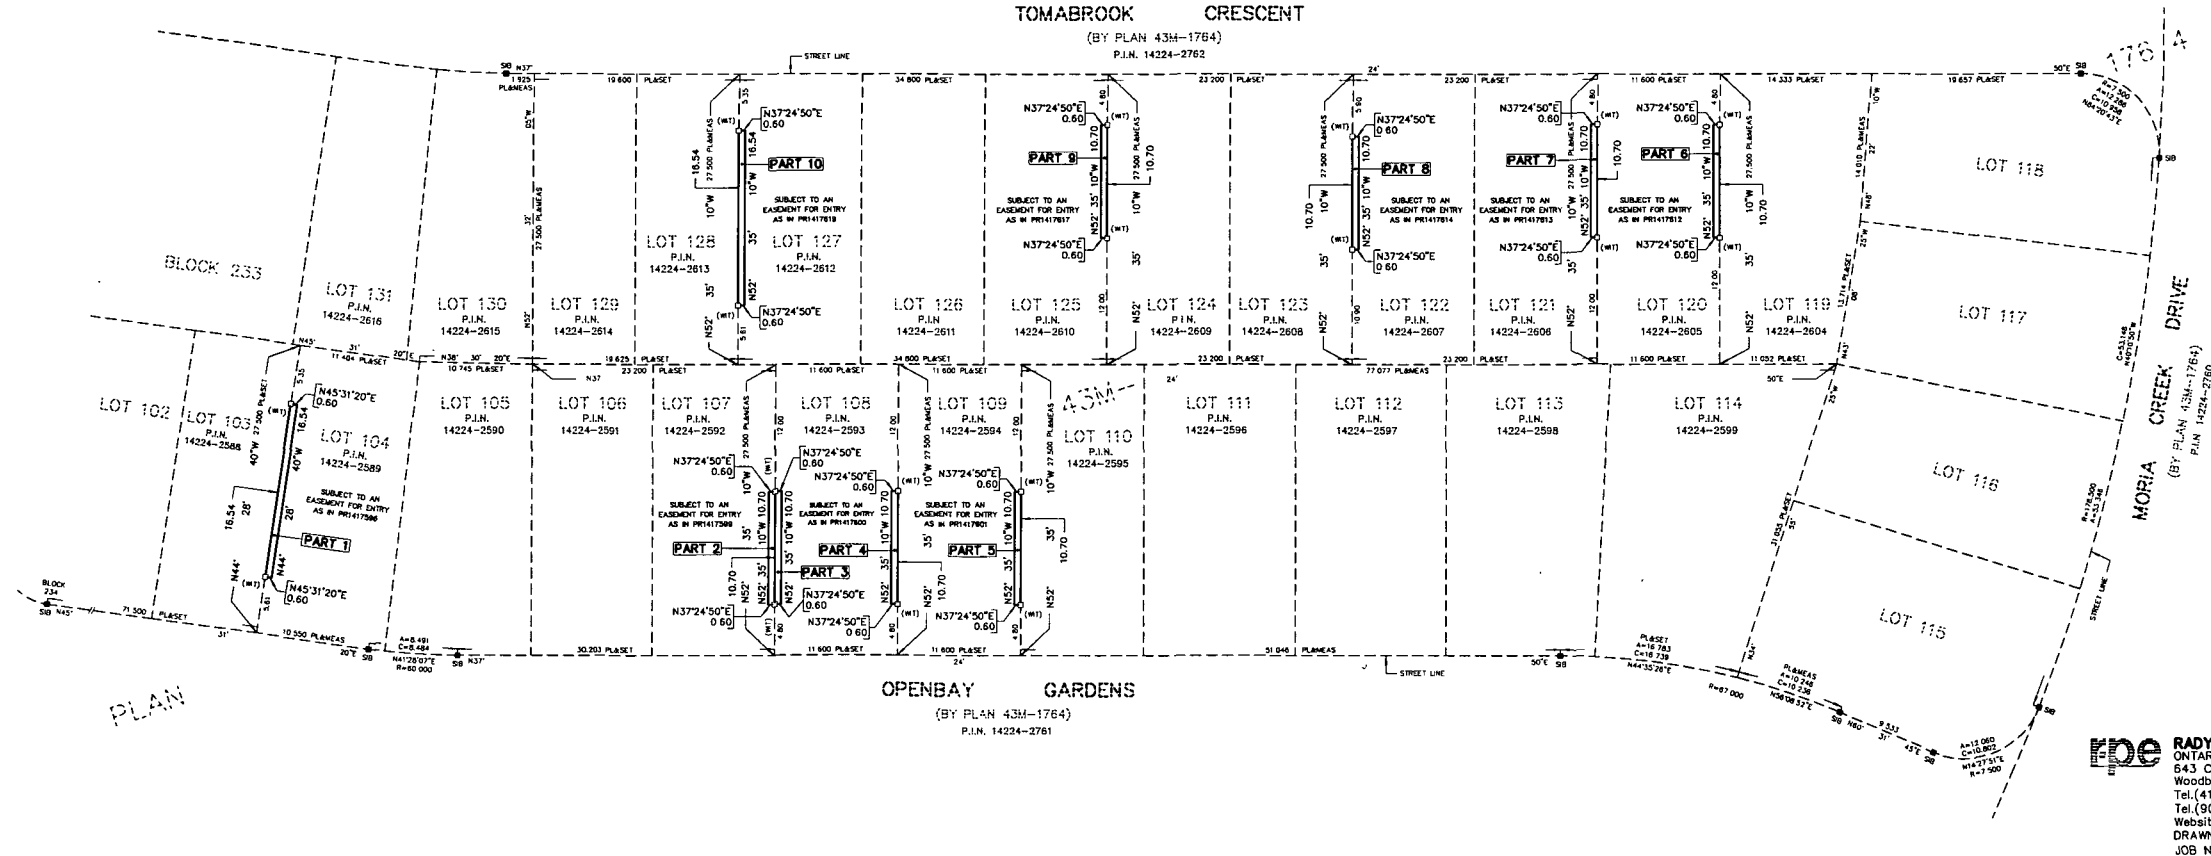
TOMABROOK CRESCENT
(BY PLAN 43M-1764)
P.I.N. 14224-2762

STREET LINE

BLOCK 233

LOT 131
P.I.N.
14224-2616

LOT 130
P.I.N.
14224-2615

LOT 129
P.I.N.
14224-2614

LOT 128
P.I.N.
14224-2613

LOT 127
P.I.N.
14224-2612

PART 10

SUBJECT TO AN EASEMENT FOR ENTRY AS IN PR1417618

N37°24'50"E
0.60

LOT 126
P.I.N.
14224-2611

LOT 125
P.I.N.
14224-2610

PART 9

SUBJECT TO AN EASEMENT FOR ENTRY AS IN PR1417617

LOT 124
P.I.N.
14224-2609

LOT 123
P.I.N.
14224-2608

LOT 122
P.I.N.
14224-2607

PART 8

SUBJECT TO AN EASEMENT FOR ENTRY AS IN PR1417614

LOT 121
P.I.N.
14224-2606

PART 7

SUBJECT TO AN EASEMENT FOR ENTRY AS IN PR1417613

LOT 120
P.I.N.
14224-2605

PART 6

SUBJECT TO AN EASEMENT FOR ENTRY AS IN PR1417612

LOT 119
P.I.N.
14224-2604

LOT 118

LOT 117

LOT 116

LOT 115

MORIA CREEK DRIVE
(BY PLAN 43M-1764)
P.I.N. 14224-2760

LOT 102

LOT 103
P.I.N.
14224-2588

LOT 104
P.I.N.
14224-2589

SUBJECT TO AN EASEMENT FOR ENTRY AS IN PR1417596

PART 1

N45°31'20"E
0.60

LOT 105
P.I.N.
14224-2590

LOT 106
P.I.N.
14224-2591

LOT 107
P.I.N.
14224-2592

SUBJECT TO AN EASEMENT FOR ENTRY AS IN PR1417599

PART 2

LOT 108
P.I.N.
14224-2593

SUBJECT TO AN EASEMENT FOR ENTRY AS IN PR1417600

PART 3

PART 4

LOT 109
P.I.N.
14224-2594

SUBJECT TO AN EASEMENT FOR ENTRY AS IN PR1417601

PART 5

LOT 110
P.I.N.
14224-2595

43M-

LOT 111
P.I.N.
14224-2596

LOT 112
P.I.N.
14224-2597

LOT 113
P.I.N.
14224-2598

LOT 114
P.I.N.
14224-2599

BLOCK 234

OPENBAY GARDENS
(BY PLAN 43M-1764)
P.I.N. 14224-2761

STREET LINE

PLAN

176

RADY
ONTAR
643 C
Woodb
Tel.(41
Tel.(90
Websit
DRAWN
JOB N